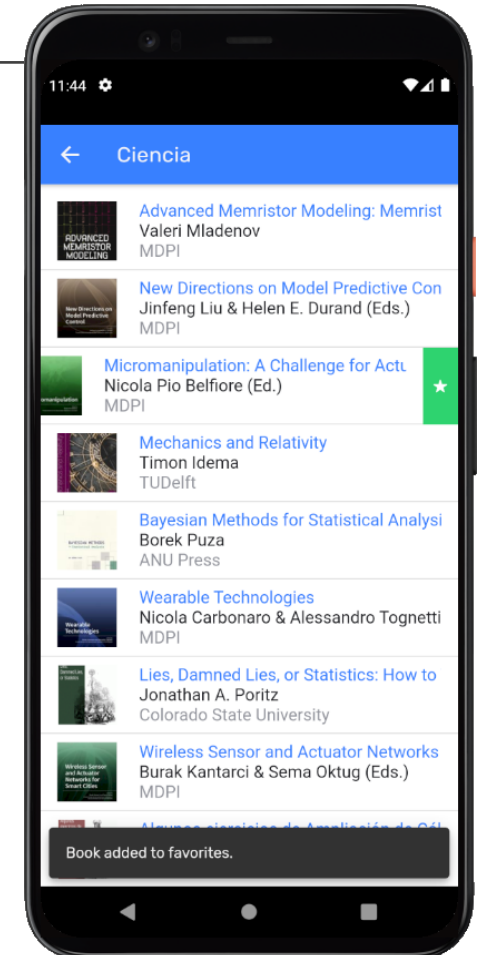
11:44

Ciencia

ADVANCED MEMRISTOR MODELING
Advanced Memristor Modeling: Memrist
Valeri Mladenov
MDPI

New Directions on Model Predictive Control
New Directions on Model Predictive Con
Jinfeng Liu & Helen E. Durand (Eds.)
MDPI

micromanipulation
Micromanipulation: A Challenge for Actu
Nicola Pio Belfiore (Ed.)
MDPI

★

Mechanics and Relativity
Timon Idema
TUDelft

Bayesian Methods for Statistical Analysi
Borek Puza
ANU Press

Wearable Technologies
Wearable Technologies
Nicola Carbonaro & Alessandro Tognetti
MDPI

Lies, Damned Lies, or Statistics: How to
Jonathan A. Poritz
Colorado State University

Wireless Sensor and Actuator Networks for Smart Cities
Wireless Sensor and Actuator Networks
Burak Kantarci & Sema Oktug (Eds.)
MDPI

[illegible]

Book added to favorites.